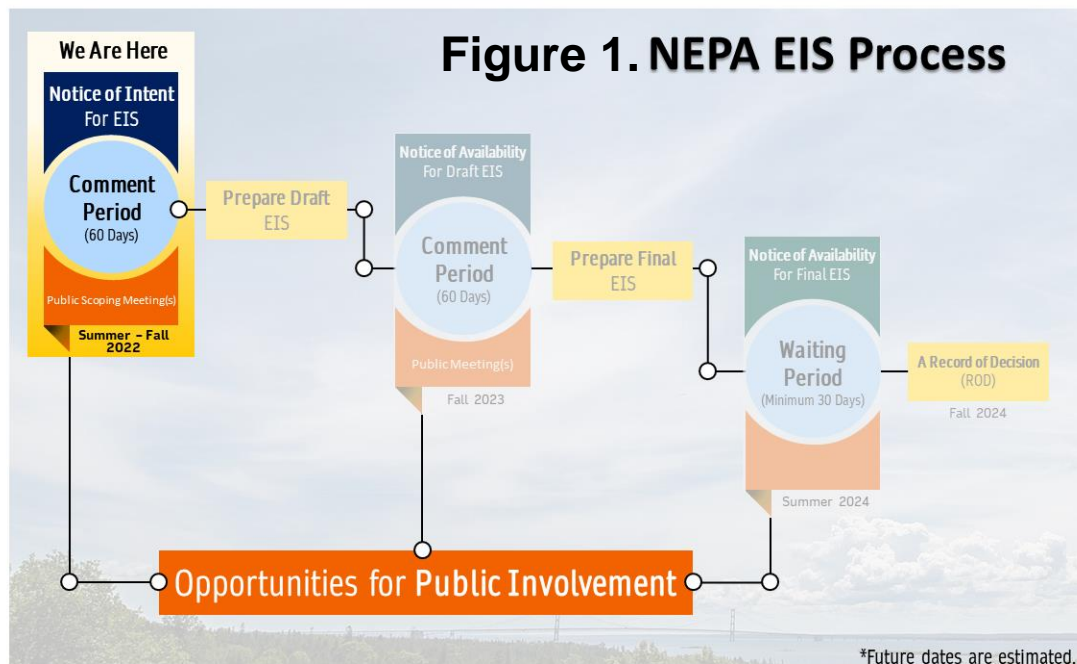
Figure 1. NEPA EIS Process

We Are Here

Notice of Intent For EIS

Comment Period (60 Days)

Public Scoping Meeting(s)

Summer - Fall 2022

Prepare Draft EIS

Notice of Availability For Draft EIS

Comment Period (60 Days)

Public Meeting(s)

Fall 2023

Prepare Final EIS

Notice of Availability For Final EIS

Waiting Period (Minimum 30 Days)

Summer 2024

A Record of Decision (ROD)

Fall 2024

Opportunities for Public Involvement

*Future dates are estimated.